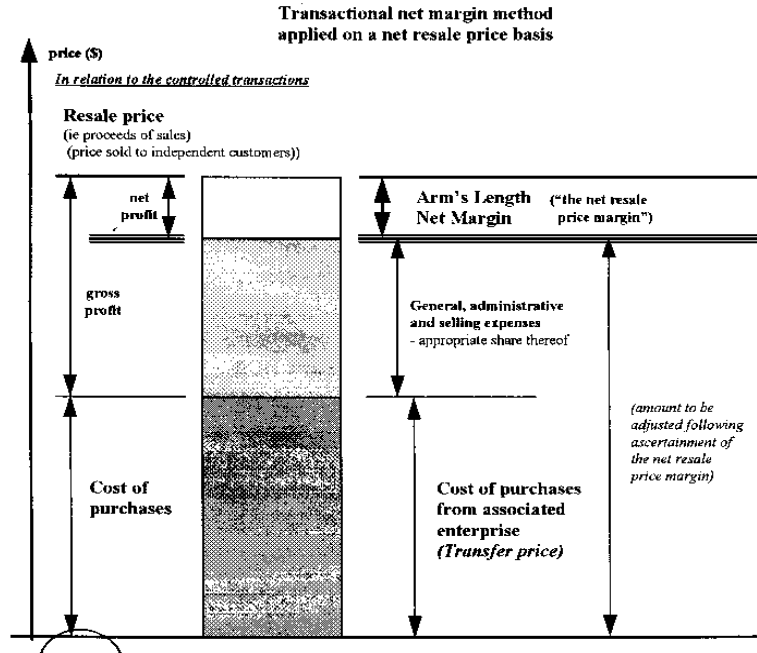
Transactional net margin method
applied on a net resale price basis

price ($)

In relation to the controlled transactions

Resale price
(ie proceeds of sales)
(price sold to independent customers))

net profit

gross profit

Cost of purchases

Arm's Length Net Margin ("the net resale price margin")

General, administrative and selling expenses
- appropriate share thereof

Cost of purchases from associated enterprise
(Transfer price)

(amount to be adjusted following ascertainment of the net resale price margin)